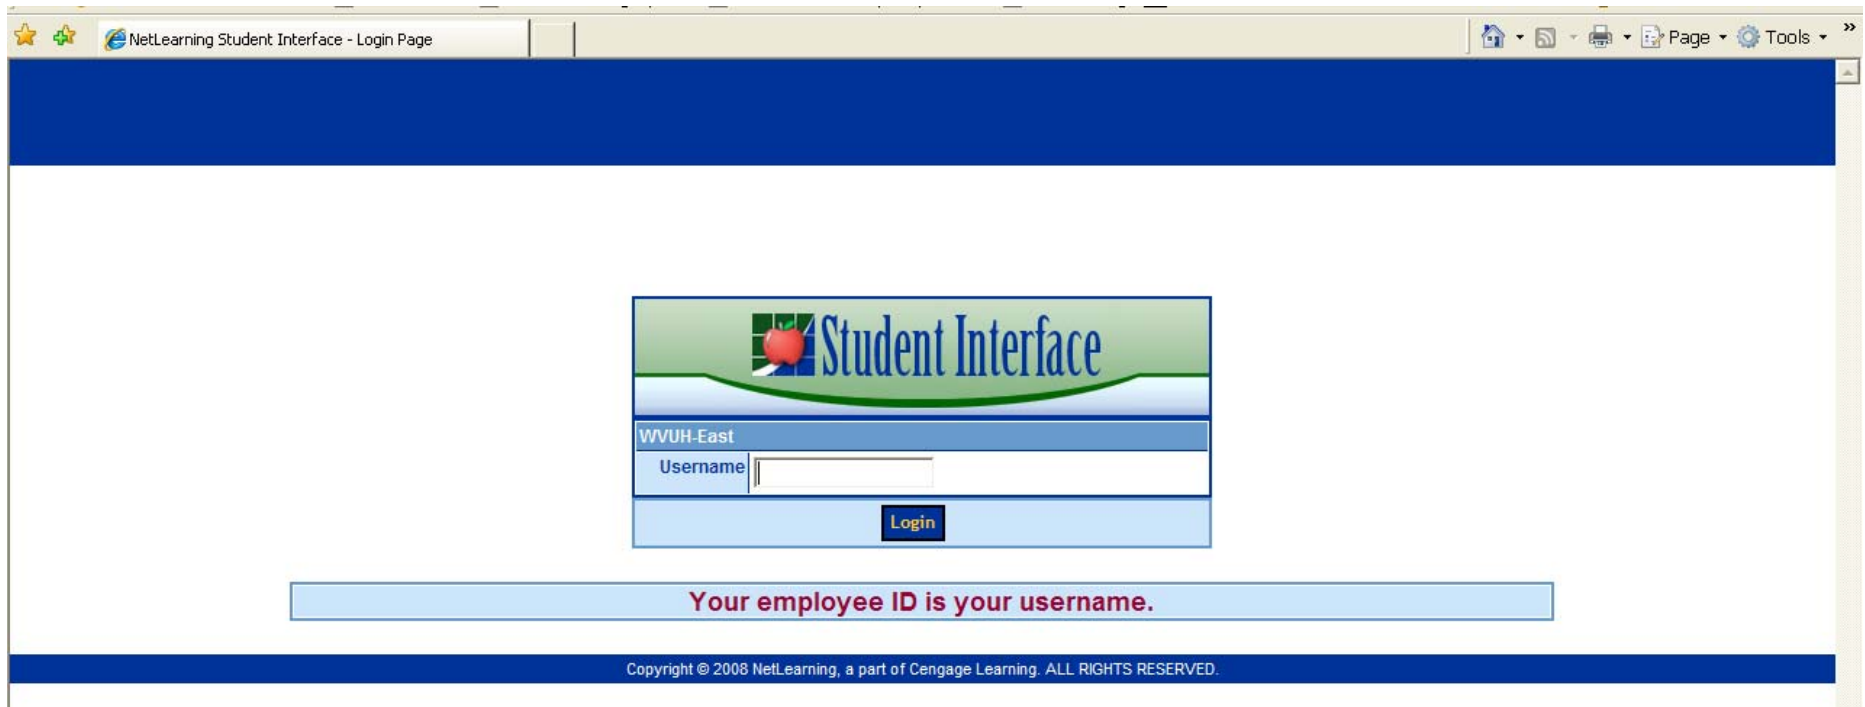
NetLearning Student Interface - Login Page

Page Tools

Student Interface

WVUH-East

Username

Login

Your employee ID is your username.

Copyright © 2008 NetLearning, a part of Cengage Learning. ALL RIGHTS RESERVED.